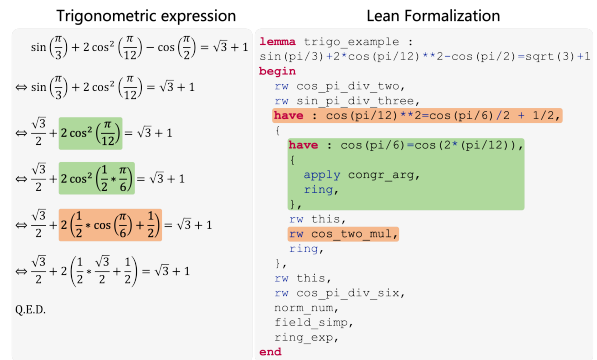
Trigonometric expression

$\sin\left(\frac{\pi}{3}\right) + 2\cos^2\left(\frac{\pi}{12}\right) - \cos\left(\frac{\pi}{2}\right) = \sqrt{3} + 1$

$\Leftrightarrow \sin\left(\frac{\pi}{3}\right) + 2\cos^2\left(\frac{\pi}{12}\right) = \sqrt{3} + 1$

$\Leftrightarrow \frac{\sqrt{3}}{2} + 2\cos^2\left(\frac{\pi}{12}\right) = \sqrt{3} + 1$

$\Leftrightarrow \frac{\sqrt{3}}{2} + 2\cos^2\left(\frac{1}{2} * \frac{\pi}{6}\right) = \sqrt{3} + 1$

$\Leftrightarrow \frac{\sqrt{3}}{2} + 2\left(\frac{1}{2} * \cos\left(\frac{\pi}{6}\right) + \frac{1}{2}\right) = \sqrt{3} + 1$

$\Leftrightarrow \frac{\sqrt{3}}{2} + 2\left(\frac{1}{2} * \frac{\sqrt{3}}{2} + \frac{1}{2}\right) = \sqrt{3} + 1$

Q.E.D.

Lean Formalization

lemma trigo_example :
sin(pi/3)+2*cos(pi/12)**2-cos(pi/2)=sqrt(3)+1
begin
rw cos_pi_div_two,
rw sin_pi_div_three,
have : cos(pi/12)**2=cos(pi/6)/2 + 1/2,
{
have : cos(pi/6)=cos(2*(pi/12)),
{
apply congr_arg,
ring,
},
rw this,
rw cos_two_mul,
ring,
},
rw this,
rw cos_pi_div_six,
norm_num,
field_simp,
ring_exp,
end